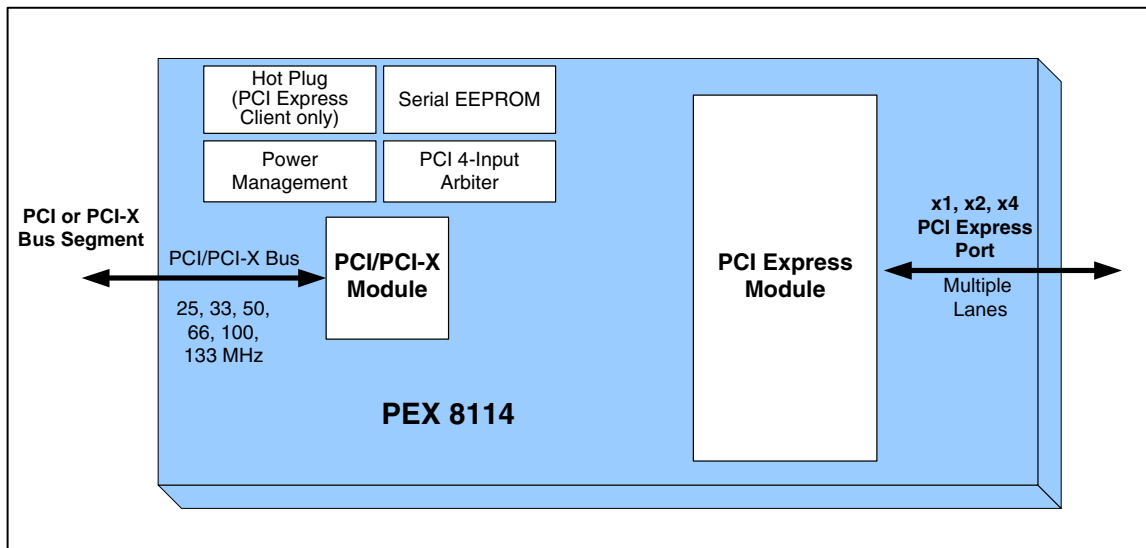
Hot Plug (PCI Express Client only)

Serial EEPROM

Power Management

PCI 4-Input Arbiter

PCI or PCI-X Bus Segment

PCI/PCI-X Bus

25, 33, 50, 66, 100, 133 MHz

PCI/PCI-X Module

PCI Express Module

x1, x2, x4 PCI Express Port

Multiple Lanes

PEX 8114